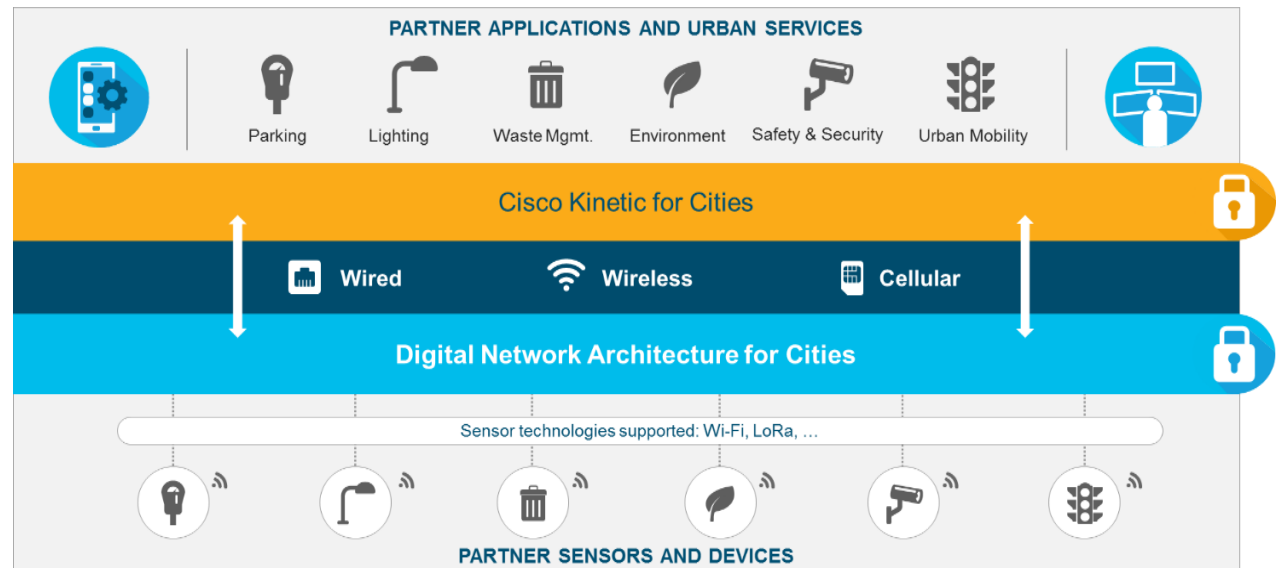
PARTNER APPLICATIONS AND URBAN SERVICES

Parking
Lighting
Waste Mgmt.
Environment
Safety & Security
Urban Mobility

Cisco Kinetic for Cities

Wired
Wireless
Cellular

Digital Network Architecture for Cities

Sensor technologies supported: Wi-Fi, LoRa, …

PARTNER SENSORS AND DEVICES